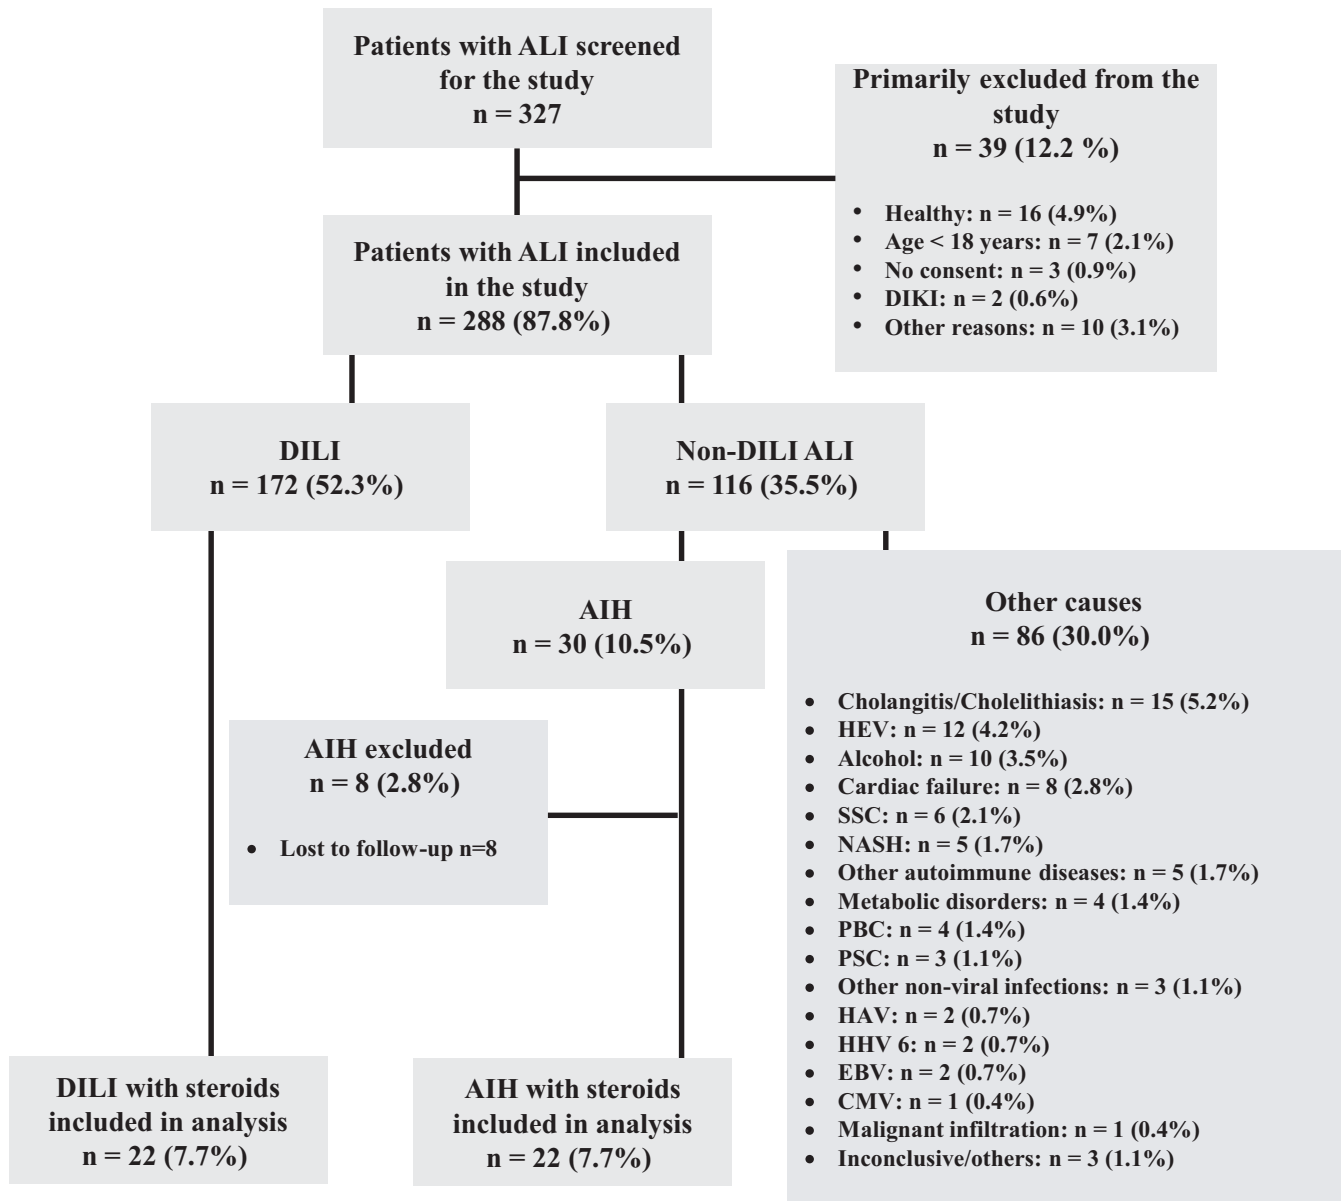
Patients with ALI screened for the study
n = 327

Primarily excluded from the study
n = 39 (12.2 %)

- Healthy: n = 16 (4.9%)
- Age < 18 years: n = 7 (2.1%)
- No consent: n = 3 (0.9%)
- DIKI: n = 2 (0.6%)
- Other reasons: n = 10 (3.1%)

Patients with ALI included in the study
n = 288 (87.8%)

DILI
n = 172 (52.3%)

Non-DILI ALI
n = 116 (35.5%)

AIH
n = 30 (10.5%)

Other causes
n = 86 (30.0%)

- Cholangitis/Cholelithiasis: n = 15 (5.2%)
- HEV: n = 12 (4.2%)
- Alcohol: n = 10 (3.5%)
- Cardiac failure: n = 8 (2.8%)
- SSC: n = 6 (2.1%)
- NASH: n = 5 (1.7%)
- Other autoimmune diseases: n = 5 (1.7%)
- Metabolic disorders: n = 4 (1.4%)
- PBC: n = 4 (1.4%)
- PSC: n = 3 (1.1%)
- Other non-viral infections: n = 3 (1.1%)
- HAV: n = 2 (0.7%)
- HHV 6: n = 2 (0.7%)
- EBV: n = 2 (0.7%)
- CMV: n = 1 (0.4%)
- Malignant infiltration: n = 1 (0.4%)
- Inconclusive/others: n = 3 (1.1%)

AIH excluded
n = 8 (2.8%)

- Lost to follow-up n=8

DILI with steroids included in analysis
n = 22 (7.7%)

AIH with steroids included in analysis
n = 22 (7.7%)